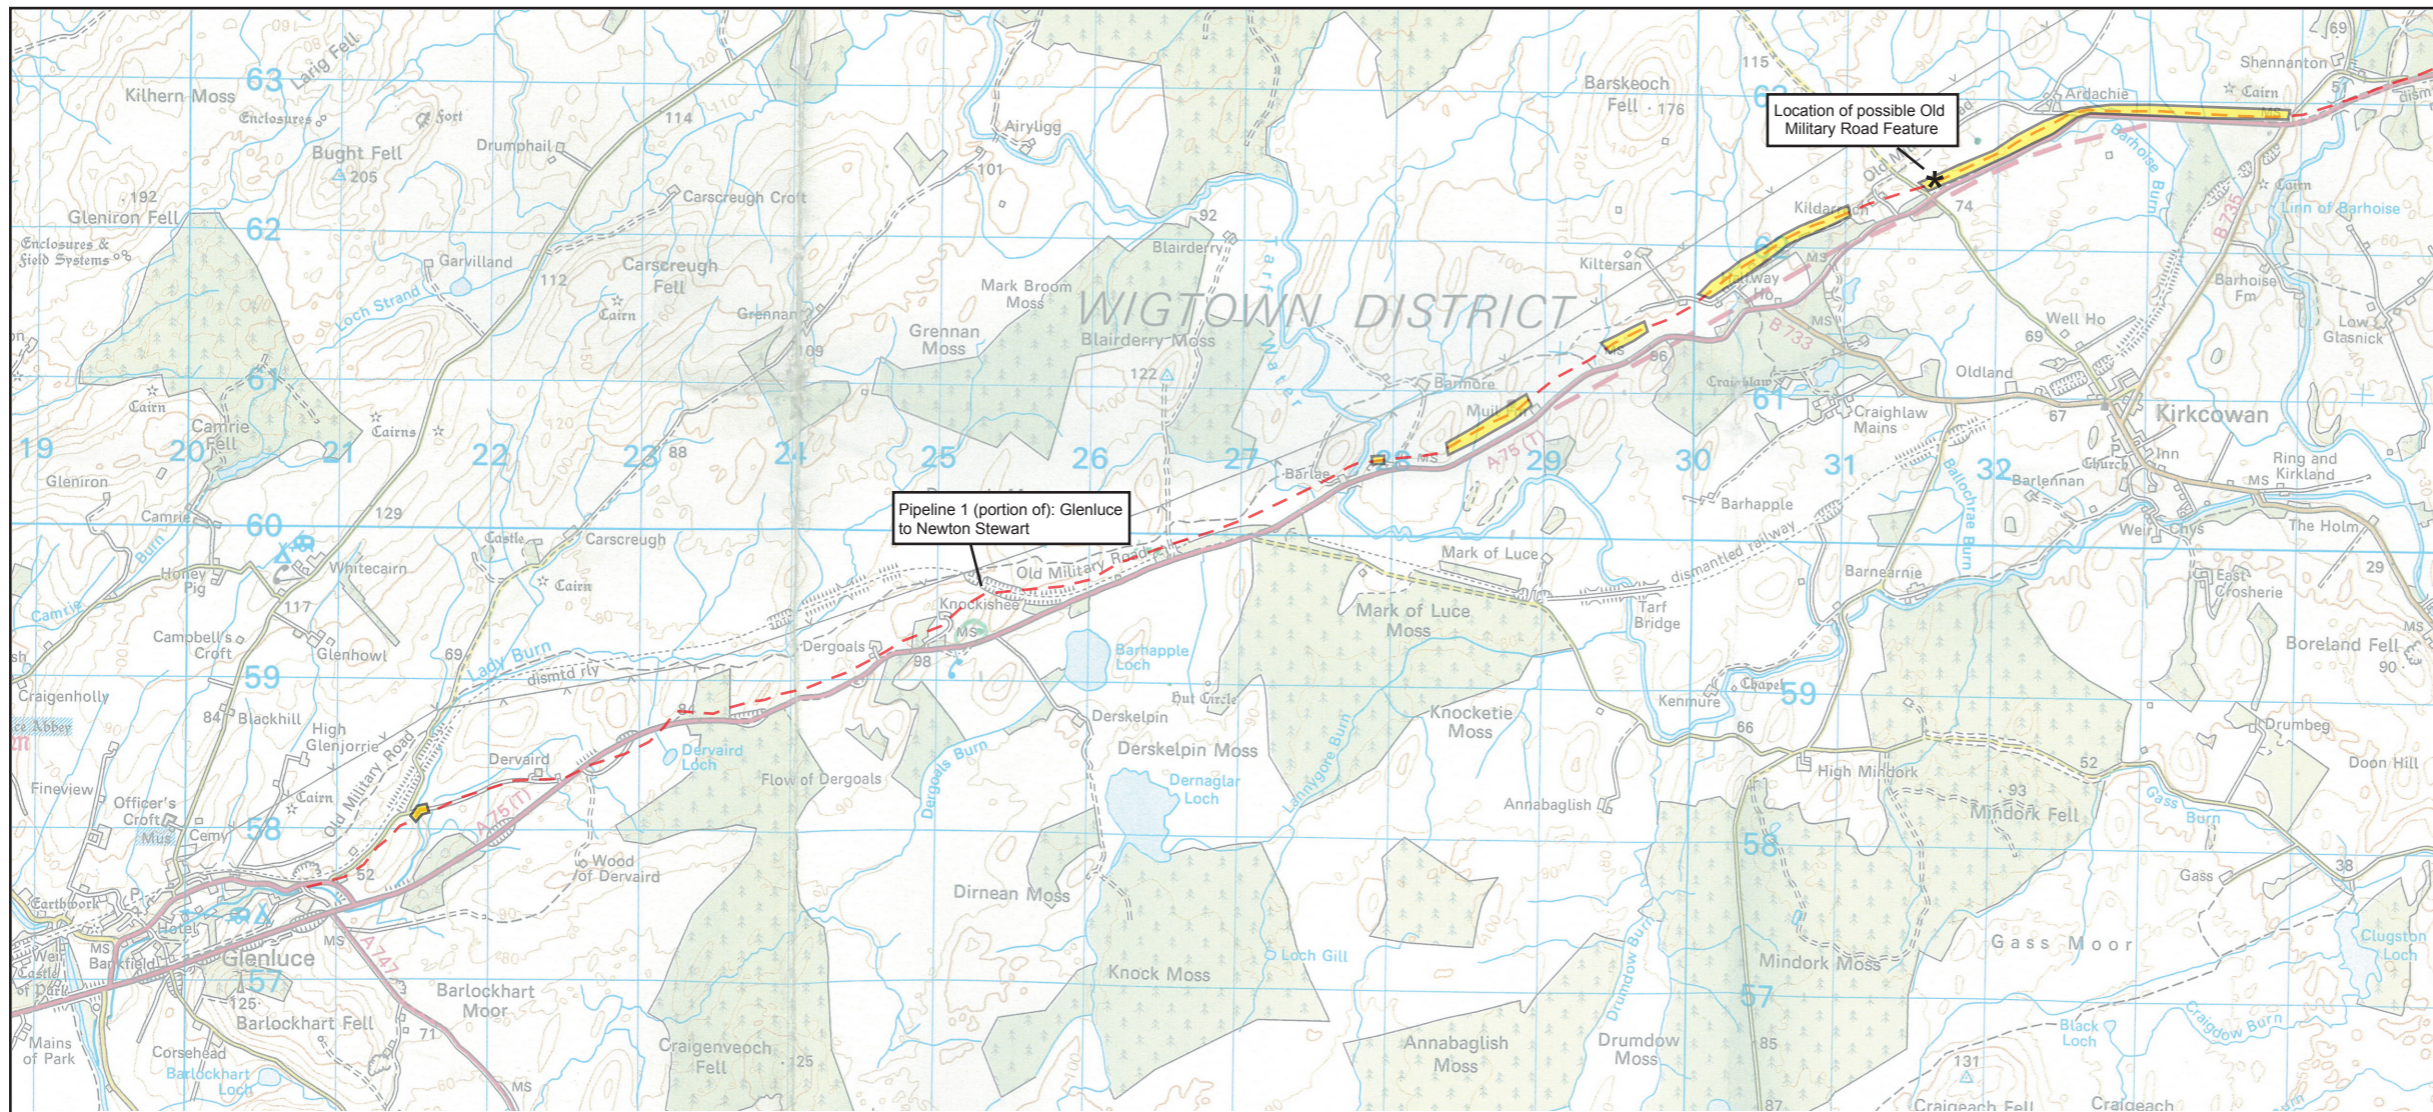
Location of possible Old Military Road Feature

Pipeline 1 (portion of): Glenluce to Newton Stewart

WIGTOWN DISTRICT

63
Laig Fell
Kilhern Moss
Enclosures
Fort
114
Airyligg
Barskeoch Fell
176
115
Ardachie
Shennanton
69
Cairn
Drumphail
Bught Fell
205
101
192
Carscreugh Croft
Gleniron Fell
62
Kildarroch
74
Barhoise Burn
Cairn
Linn of Barhoise
Enclosures & Field Systems
Blairderry
92
Kiltersan
Garvilland
112
Carscreugh Fell
Mark Broom Moss
Railway Ho
MS
B735
Loch Strand
Cairn
Grennan
Barhoise Fm
Grennan Moss
Blairderry Moss
Tarf Water
B733
MS
Well Ho
Low Glasnick
109
69
61
Cairn
122
86
Oldland
Camrie Fell
Barnmore
Craigslaw
Mull
61
Craighlaw Mains
Kirkcowan
67
Cairns
Inn
19
20
21
22
23
88
24
25
26
27
28
MS
A75(T)
29
30
31
32
Barlennan
Church
Ring and Kirkland
MS
Gleniron
Barlae
Barhapple
Ballochrae Burn
129
60
Camrie
Castle
Carscreugh
Mark of Luce
dismantled railway
Weir
Chys
The Holm
Old Military Road
Honey Pig
Whitecairn
Cairn
Knockishee
Barnearnie
29
117
Mark of Luce Moss
Tarf Bridge
East Croshierie
Camrie Burn
Campbell's Croft
Glenhowl
69
Dergoals
MS
98
Barnapple Loch
Boreland Fell
90
Lady Burn
dismtd rly
59
Hut Circle
Knockettie Moss
Chapel
59
Craigenholly
Abbey
Kenmure
66
84
Blackhill
High Glenjorrie
Derskelpin
Derskelpin Moss
Drumbeg
Dervaird
Derwaird Loch
Doon Hill
Old Military Road
High Mindork
52
Fineview
Flow of Dergoals
Dergoals Burn
Dernaglar Loch
Lannygore Burn
93
Officer's Croft
Cairn
Annabaglish
Mindork Fell
Mus
Cemy
58
A75(T)
Gass Burn
58
Wood of Derwaird
Gass
Earthwork
52
38
Dirnean Moss
Hotel
MS
Castle of Park
Barnfield
Glenluce
A747
57
Gass Moor
Clugston Loch
Loch Gill
Knock Moss
Mindork Moss
Drumdow Burn
125
Barlockhart Moor
57
Barlockhart Fell
71
Craiglow Burn
Annabaglish Moss
Drumdow Moss
Black Loch
Mains of Park
Corsehead
Craigenveoch Fell
125
85
Barlockhart Loch
MS
131
Craigeach Fell
Craigeach
87